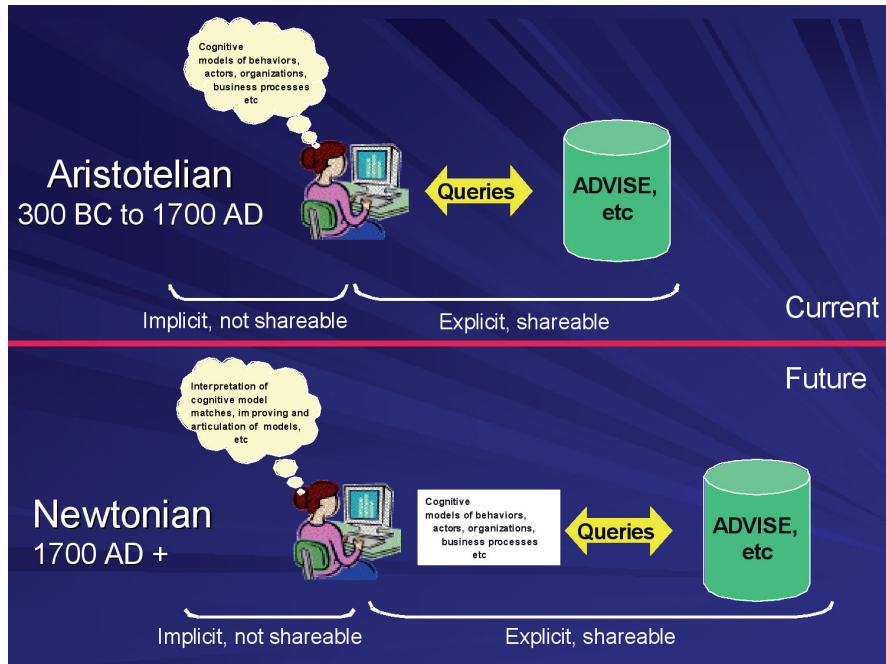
Cognitive models of behaviors, actors, organizations, business processes etc

Aristotelian
300 BC to 1700 AD

Queries

ADVISE, etc

Implicit, not shareable

Explicit, shareable

Current

Future

Interpretation of cognitive model matches, im proving and articulation of models, etc

Newtonian
1700 AD +

Cognitive models of behaviors, actors, organizations, business processes etc

Queries

ADVISE, etc

Implicit, not shareable

Explicit, shareable